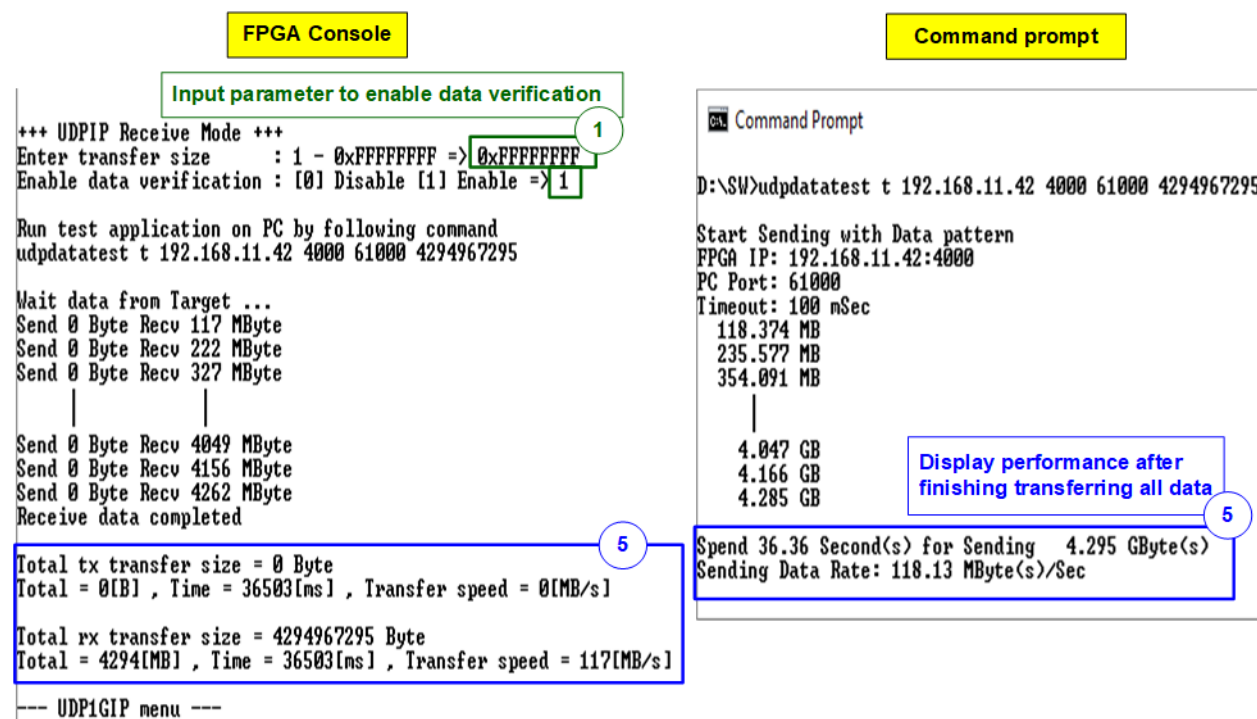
FPGA Console

Input parameter to enable data verification

1

+++ UDPIP Receive Mode +++
Enter transfer size : 1 - 0xFFFFFFFF => 0xFFFFFFFF
Enable data verification : [0] Disable [1] Enable => 1

Run test application on PC by following command
udpdatatest t 192.168.11.42 4000 61000 4294967295

Wait data from Target ...
Send 0 Byte Recv 117 MByte
Send 0 Byte Recv 222 MByte
Send 0 Byte Recv 327 MByte

Send 0 Byte Recv 4049 MByte
Send 0 Byte Recv 4156 MByte
Send 0 Byte Recv 4262 MByte
Receive data completed

5

Total tx transfer size = 0 Byte
Total = 0[B] , Time = 36503[ms] , Transfer speed = 0[MB/s]

Total rx transfer size = 4294967295 Byte
Total = 4294[MB] , Time = 36503[ms] , Transfer speed = 117[MB/s]

--- UDP1GIP menu ---

Command prompt

Command Prompt

D:\SW>udpdatatest t 192.168.11.42 4000 61000 4294967295

Start Sending with Data pattern
FPGA IP: 192.168.11.42:4000
PC Port: 61000
Timeout: 100 mSec
118.374 MB
235.577 MB
354.091 MB

4.047 GB
4.166 GB
4.285 GB

Display performance after finishing transferring all data

5

Spend 36.36 Second(s) for Sending 4.295 GByte(s)
Sending Data Rate: 118.13 MByte(s)/Sec